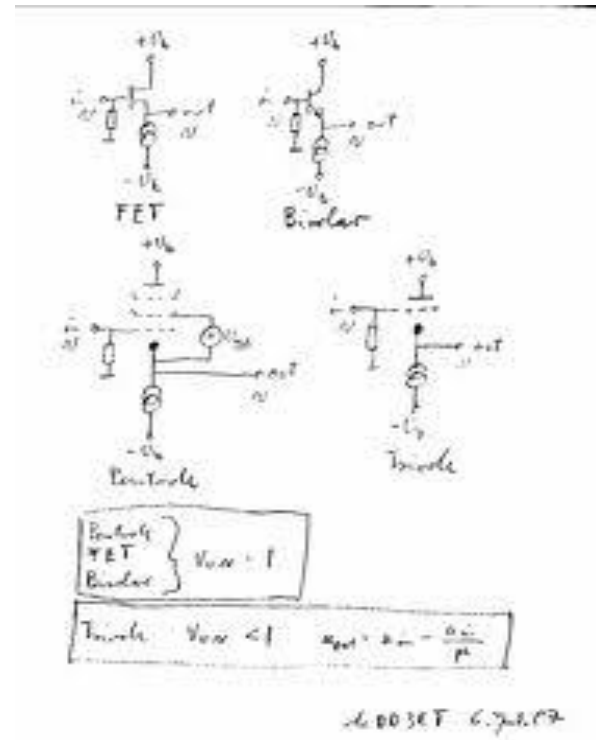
$+V_b$

in

out

$-V_b$

FET

$+V_b$

in

out

$-V_b$

Bipolar

$+V_b$

in

$V_{g2}$

out

$-V_b$

Pentode

$+V_b$

in

out

$-V_b$

Triode

Pentode
FET
Bipolar } $V_{ov} = 1$

Triode $V_{ov} < 1$ $u_{out} = u_{in} - \frac{u_i}{\mu}$

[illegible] 6. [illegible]